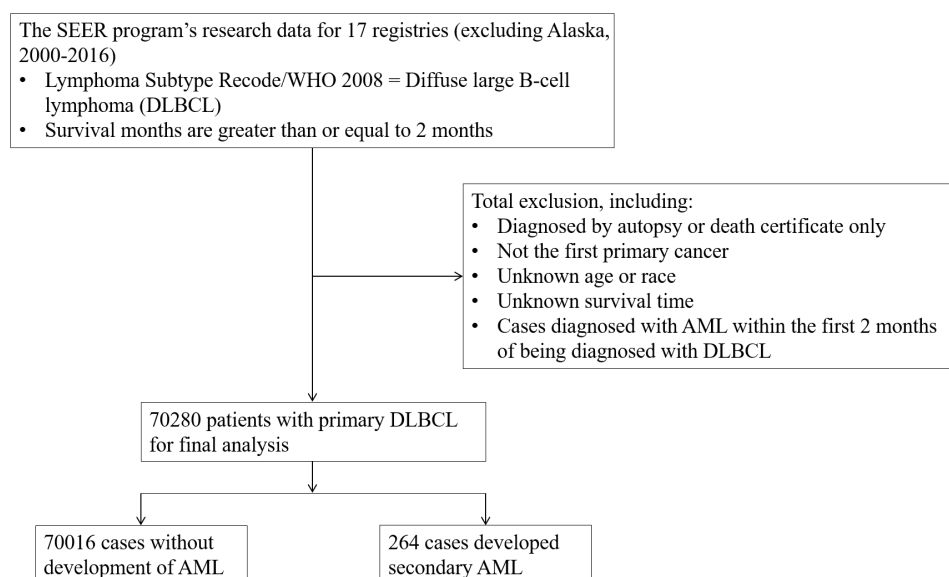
The SEER program’s research data for 17 registries (excluding Alaska, 2000-2016)
• Lymphoma Subtype Recode/WHO 2008 = Diffuse large B-cell lymphoma (DLBCL)
• Survival months are greater than or equal to 2 months

Total exclusion, including:
• Diagnosed by autopsy or death certificate only
• Not the first primary cancer
• Unknown age or race
• Unknown survival time
• Cases diagnosed with AML within the first 2 months of being diagnosed with DLBCL

70280 patients with primary DLBCL for final analysis

70016 cases without development of AML

264 cases developed secondary AML